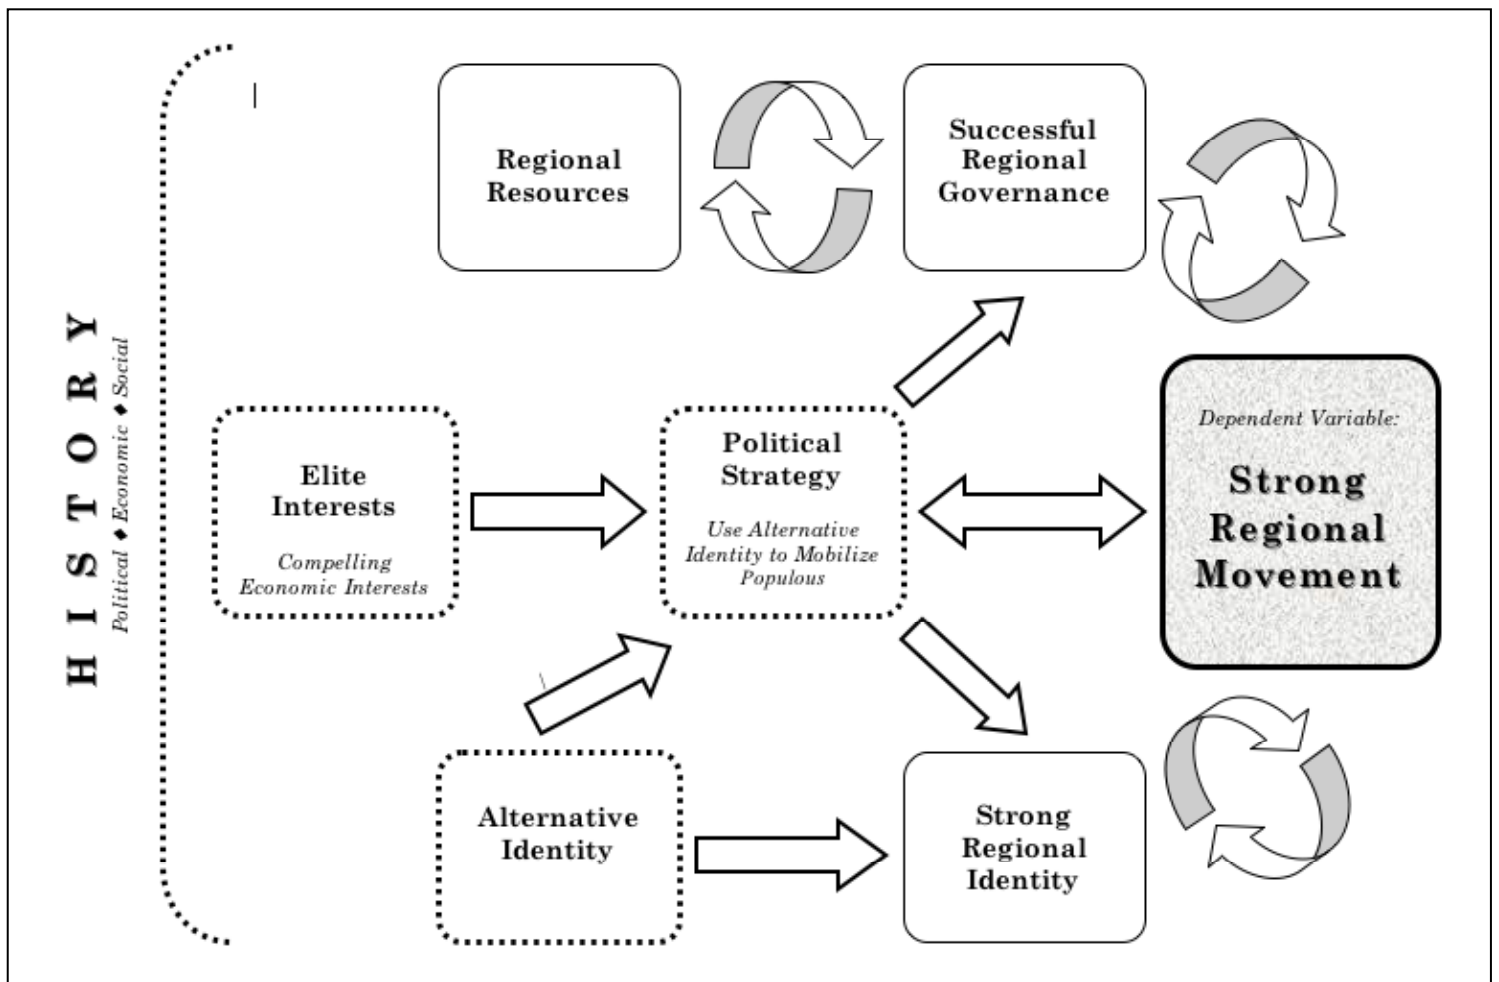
HISTORY
Political ◆ Economic ◆ Social

Regional Resources

Successful Regional Governance

Elite Interests
Compelling Economic Interests

Political Strategy
Use Alternative Identity to Mobilize Populous

Dependent Variable:
Strong Regional Movement

Alternative Identity

Strong Regional Identity